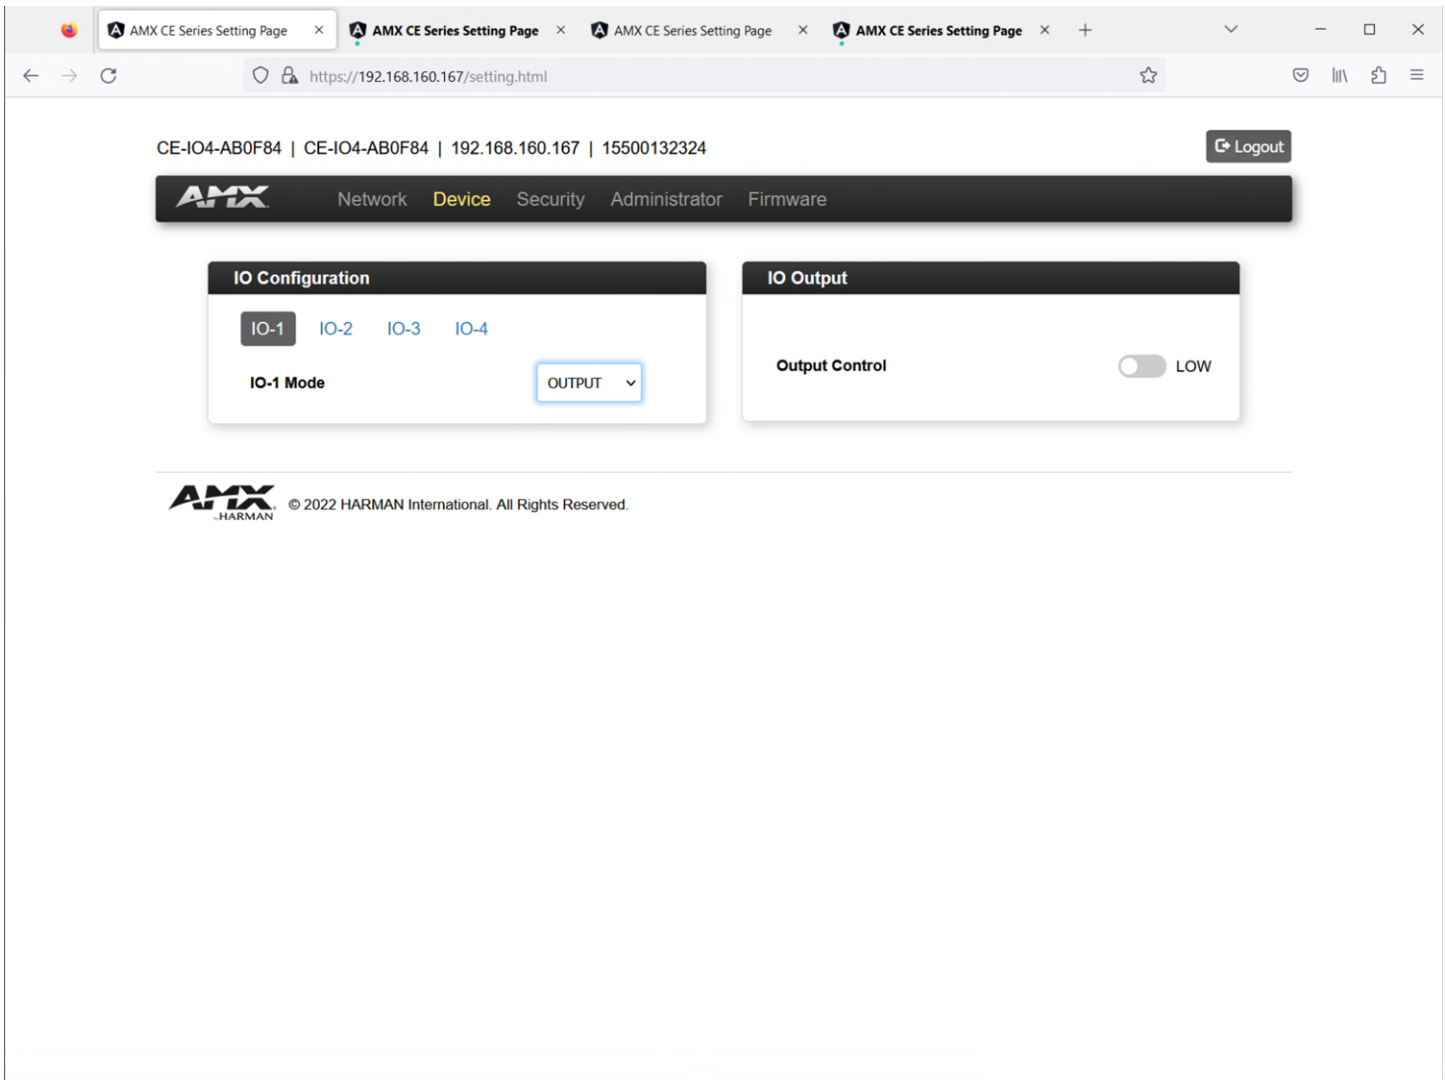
AMX CE Series Setting Page ×
AMX CE Series Setting Page ×
AMX CE Series Setting Page ×
AMX CE Series Setting Page ×

https://192.168.160.167/setting.html

CE-IO4-AB0F84 | CE-IO4-AB0F84 | 192.168.160.167 | 15500132324

Logout

AMX

Network Device Security Administrator Firmware

IO Configuration

IO-1 IO-2 IO-3 IO-4

IO-1 Mode

OUTPUT

IO Output

Output Control

LOW

AMX by HARMAN

© 2022 HARMAN International. All Rights Reserved.